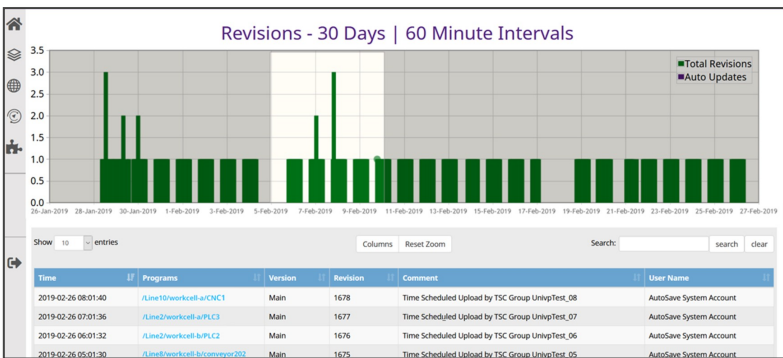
Revisions - 30 Days | 60 Minute Intervals

3.5
3.0
2.5
2.0
1.5
1.0
0.5
0.0

Total Revisions
Auto Updates

26-Jan-2019 28-Jan-2019 30-Jan-2019 1-Feb-2019 3-Feb-2019 5-Feb-2019 7-Feb-2019 9-Feb-2019 11-Feb-2019 13-Feb-2019 15-Feb-2019 17-Feb-2019 19-Feb-2019 21-Feb-2019 23-Feb-2019 25-Feb-2019 27-Feb-2019

Show 10 entries

Columns Reset Zoom

Search: search clear

| Time | Programs | Version | Revision | Comment | User Name |
|---|---|---|---|---|---|
| 2019-02-26 08:01:40 | /Line10/workcell-a/CNC1 | Main | 1678 | Time Scheduled Upload by TSC Group UnivpTest_08 | AutoSave System Account |
| 2019-02-26 07:01:36 | /Line2/workcell-a/PLC3 | Main | 1677 | Time Scheduled Upload by TSC Group UnivpTest_07 | AutoSave System Account |
| 2019-02-26 06:01:32 | /Line2/workcell-b/PLC2 | Main | 1676 | Time Scheduled Upload by TSC Group UnivpTest_06 | AutoSave System Account |
| 2019-02-26 05:01:30 | /Line8/workcell-b/conveyor202 | Main | 1675 | Time Scheduled Upload by TSC Group UnivpTest_05 | AutoSave System Account |